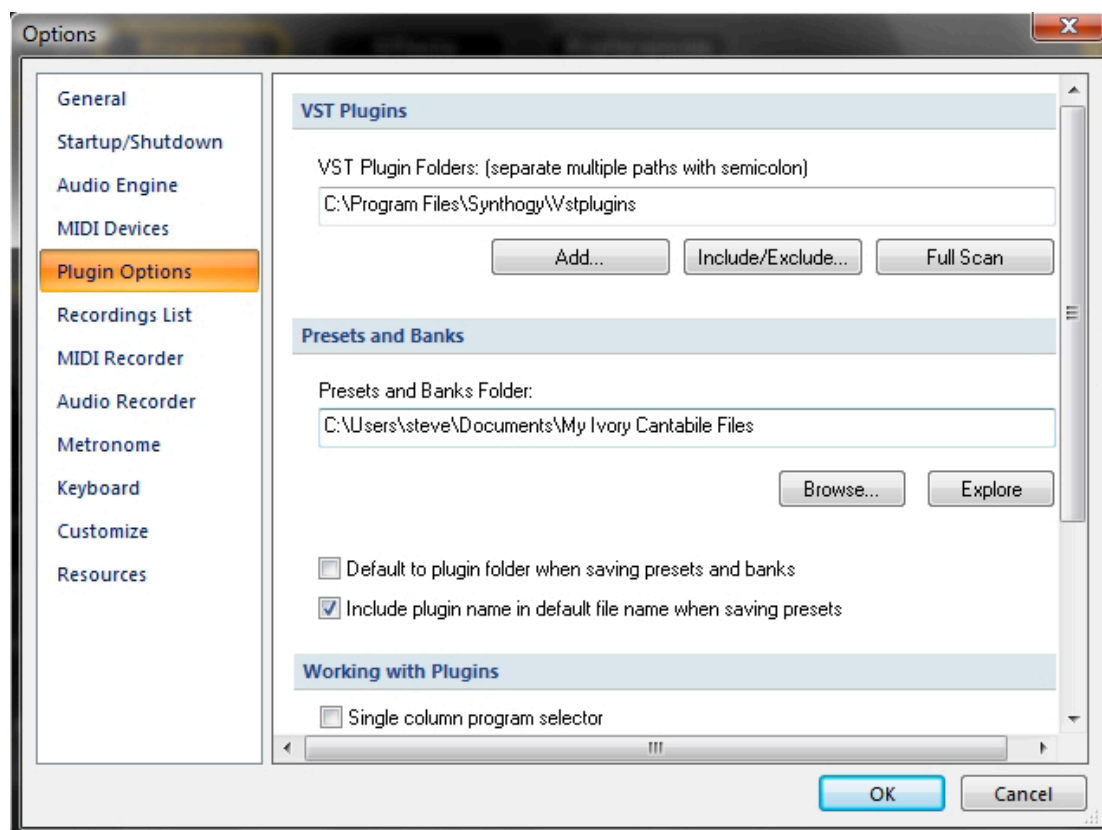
Options

General
Startup/Shutdown
Audio Engine
MIDI Devices
Plugin Options
Recordings List
MIDI Recorder
Audio Recorder
Metronome
Keyboard
Customize
Resources

VST Plugins

VST Plugin Folders: (separate multiple paths with semicolon)

C:\Program Files\Synthogy\Vstplugins

Add...
Include/Exclude...
Full Scan

Presets and Banks

Presets and Banks Folder:

C:\Users\steve\Documents\My Ivory Cantabile Files

Browse...
Explore

Default to plugin folder when saving presets and banks

Include plugin name in default file name when saving presets

Working with Plugins

Single column program selector

OK
Cancel